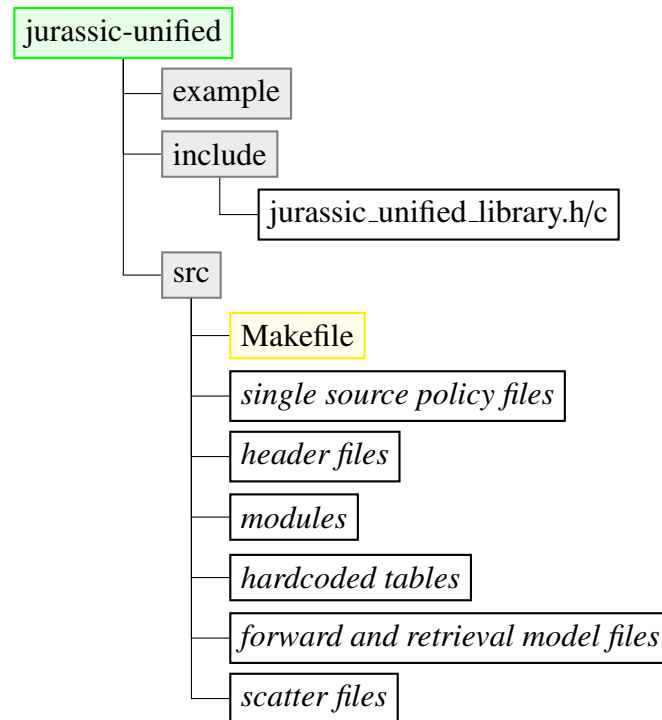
jurassic-unified

example

include

jurassic_unified_library.h/c

src

Makefile

*single source policy files*

*header files*

*modules*

*hardcoded tables*

*forward and retrieval model files*

*scatter files*